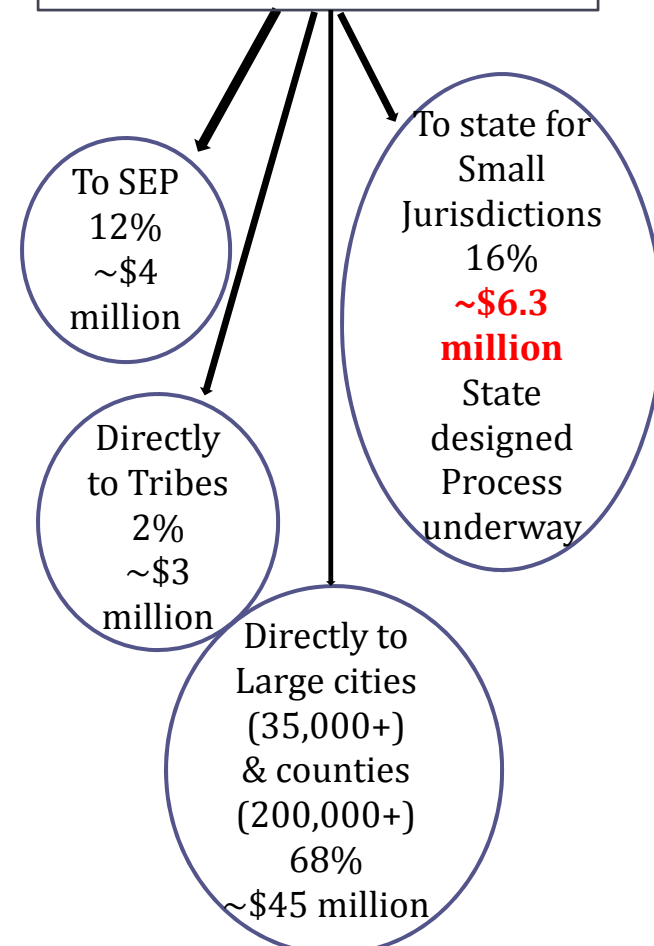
To SEP 12% ~$4 million

Directly to Tribes 2% ~$3 million

To state for Small Jurisdictions 16% **~$6.3 million** State designed Process underway

Directly to Large cities (35,000+) & counties (200,000+) 68% ~$45 million